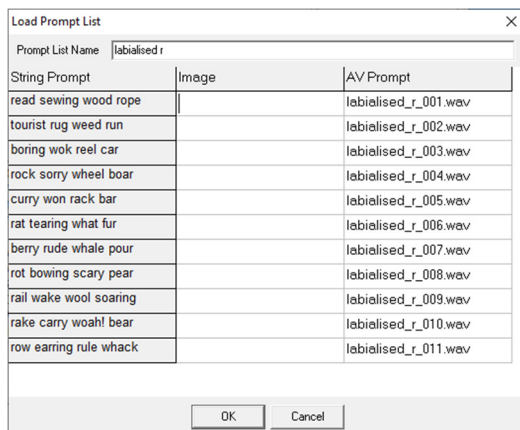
Load Prompt List

Prompt List Name labialised r

| String Prompt | Image | AV Prompt |
|---|---|---|
| read sewing wood rope | | labialised_r_001.wav |
| tourist rug weed run | | labialised_r_002.wav |
| boring wok reel car | | labialised_r_003.wav |
| rock sorry wheel boar | | labialised_r_004.wav |
| curry won rack bar | | labialised_r_005.wav |
| rat tearing what fur | | labialised_r_006.wav |
| berry rude whale pour | | labialised_r_007.wav |
| rot bowing scary pear | | labialised_r_008.wav |
| rail wake wool soaring | | labialised_r_009.wav |
| rake carry woah! bear | | labialised_r_010.wav |
| row earring rule whack | | labialised_r_011.wav |

OK Cancel